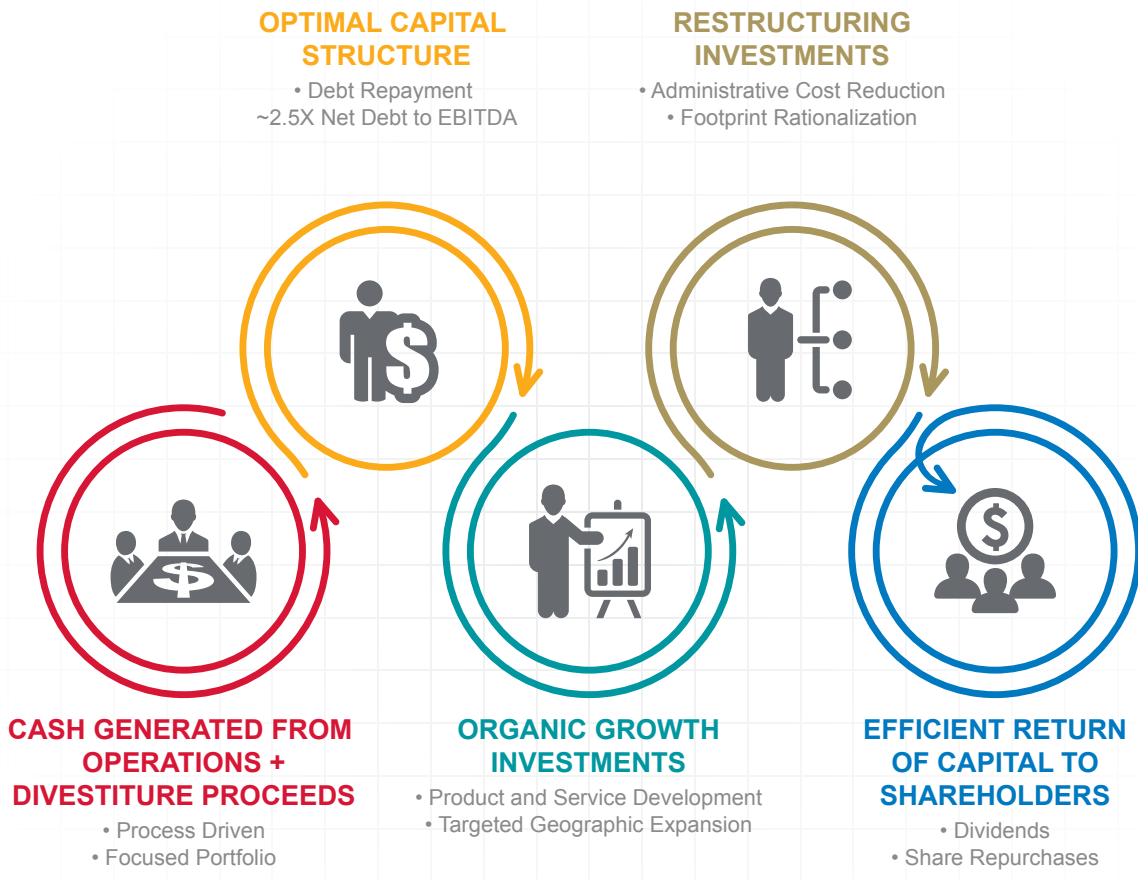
OPTIMAL CAPITAL STRUCTURE

• Debt Repayment
~2.5X Net Debt to EBITDA

RESTRUCTURING INVESTMENTS

• Administrative Cost Reduction
• Footprint Rationalization

CASH GENERATED FROM OPERATIONS + DIVESTITURE PROCEEDS

• Process Driven
• Focused Portfolio

ORGANIC GROWTH INVESTMENTS

• Product and Service Development
• Targeted Geographic Expansion

EFFICIENT RETURN OF CAPITAL TO SHAREHOLDERS

• Dividends
• Share Repurchases